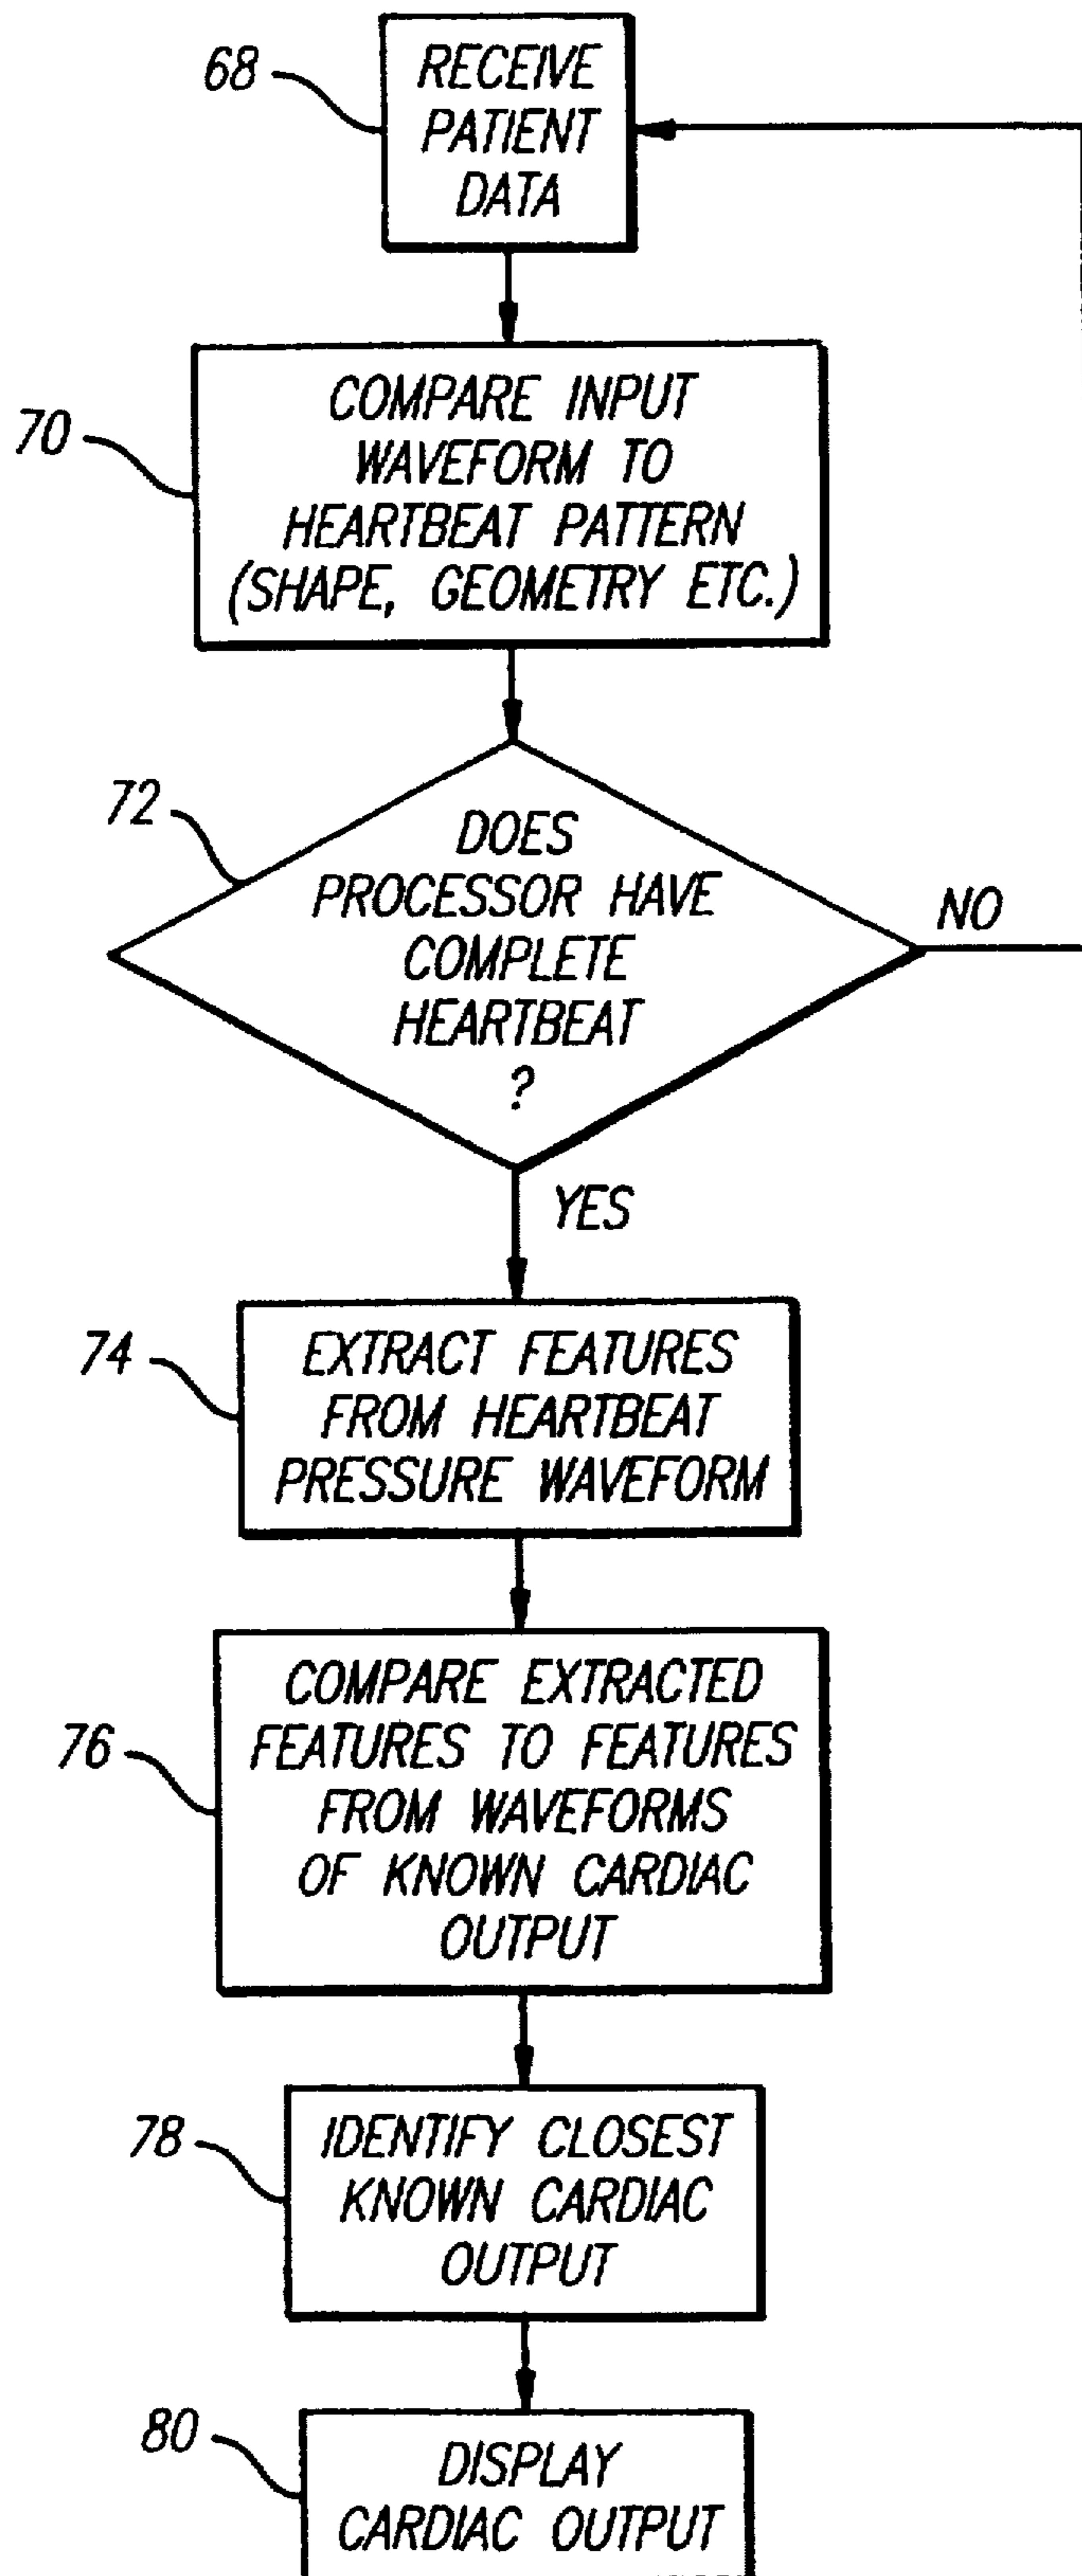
68
RECEIVE PATIENT DATA

70
COMPARE INPUT WAVEFORM TO HEARTBEAT PATTERN (SHAPE, GEOMETRY ETC.)

72
DOES PROCESSOR HAVE COMPLETE HEARTBEAT ?

NO

YES

74
EXTRACT FEATURES FROM HEARTBEAT PRESSURE WAVEFORM

76
COMPARE EXTRACTED FEATURES TO FEATURES FROM WAVEFORMS OF KNOWN CARDIAC OUTPUT

78
IDENTIFY CLOSEST KNOWN CARDIAC OUTPUT

80
DISPLAY CARDIAC OUTPUT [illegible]